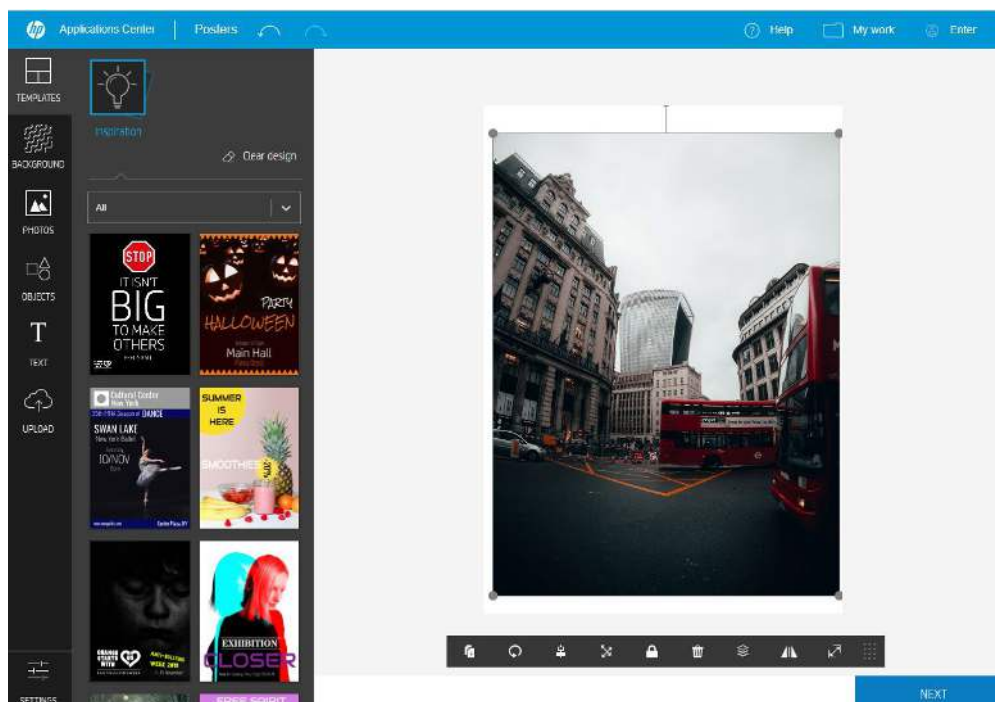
Applications Center | Posters

Help My work Enter

TEMPLATES
BACKGROUND
PHOTOS
OBJECTS
TEXT
UPLOAD
SETTINGS

Inspiration

Clear design

All

STOP
IT ISN'T
BIG
TO MAKE
OTHERS

PARTY
HALLOWEEN
Main Hall

Cultural Center
New York
DANCE
SWAN LAKE
New York Ballet
10/NOV

SUMMER
IS
HERE
SMOOTHIE

EXHIBITION
CLOSER

FREE SPIRIT

NEXT